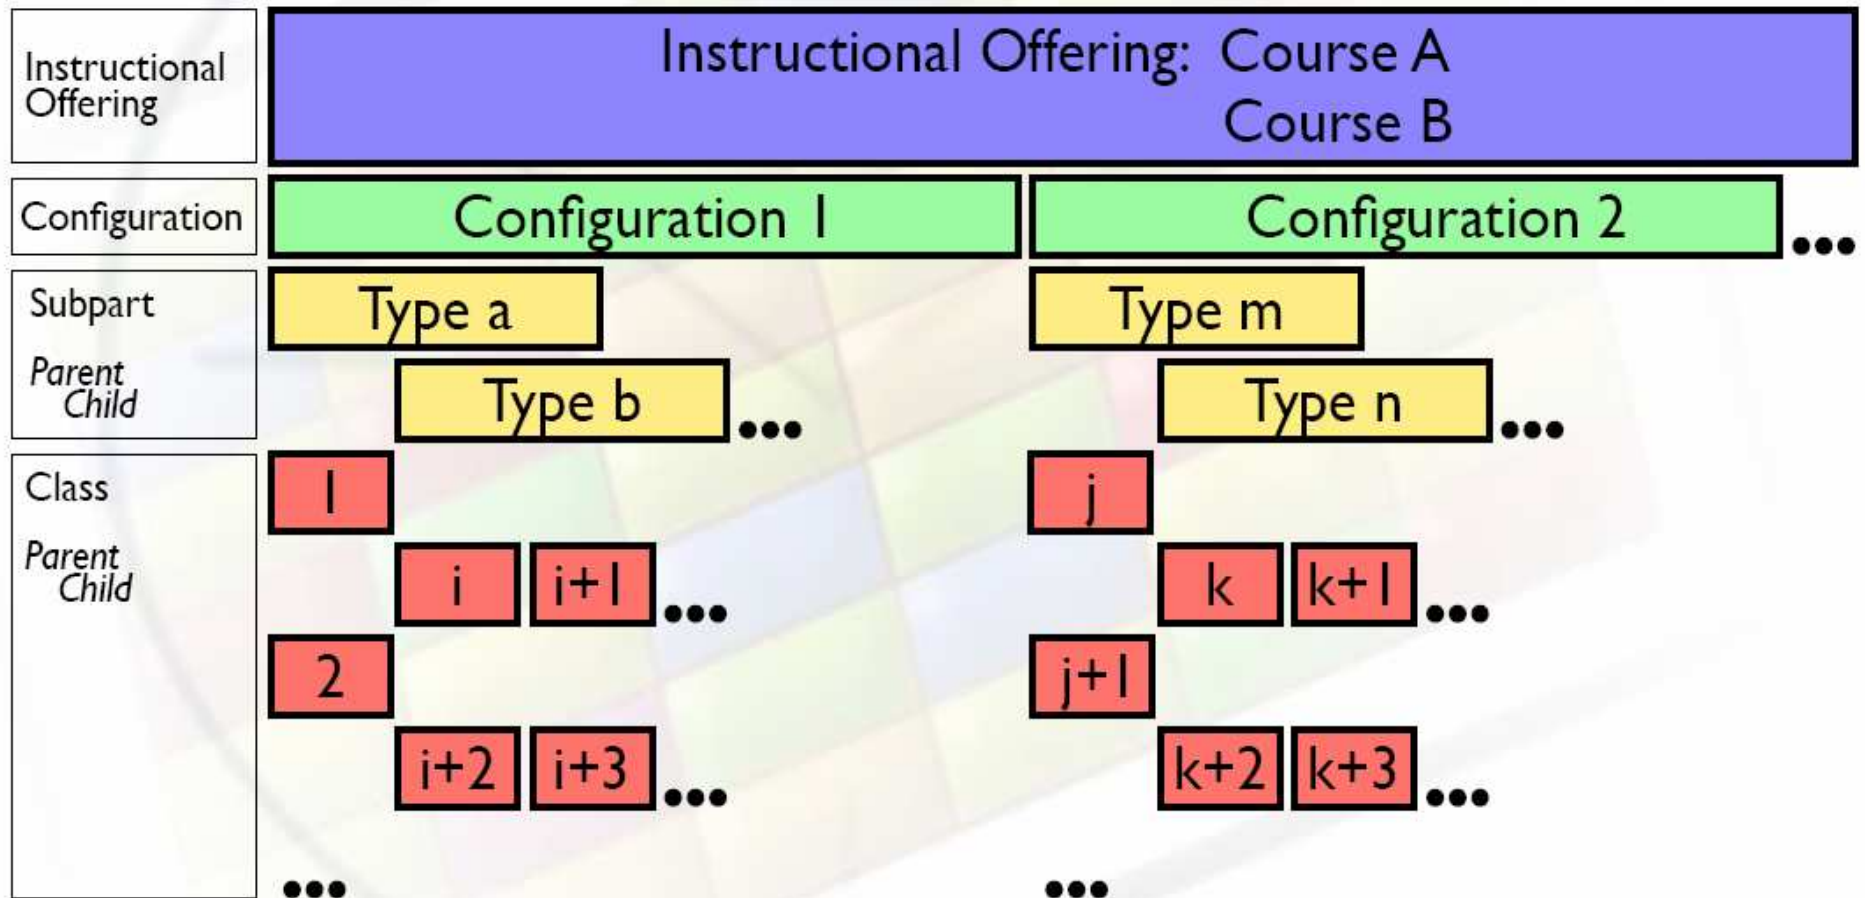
Instructional Offering

Instructional Offering: Course A
Course B

Configuration

Configuration 1

Configuration 2

...

Subpart

Parent
Child

Type a

Type b

...

Type m

Type n

...

Class

Parent
Child

1

i

i+1

...

2

i+2

i+3

...

...

j

k

k+1

...

j+1

k+2

k+3

...

...